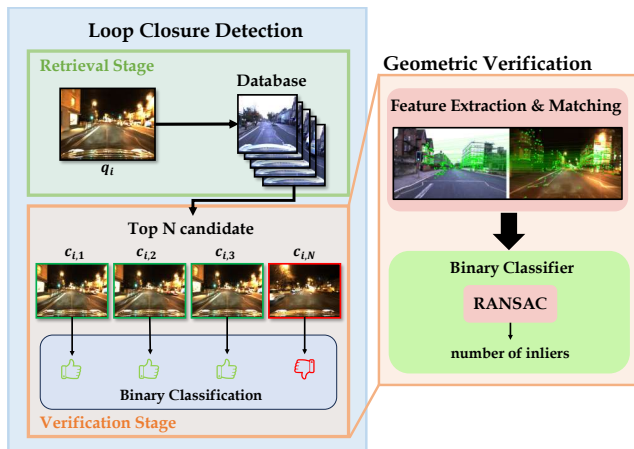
Loop Closure Detection

Retrieval Stage

Database

$q_i$

Top N candidate

$c_{i,1}$ $c_{i,2}$ $c_{i,3}$ $c_{i,N}$

Binary Classification

Verification Stage

Geometric Verification

Feature Extraction & Matching

Binary Classifier

RANSAC

number of inliers